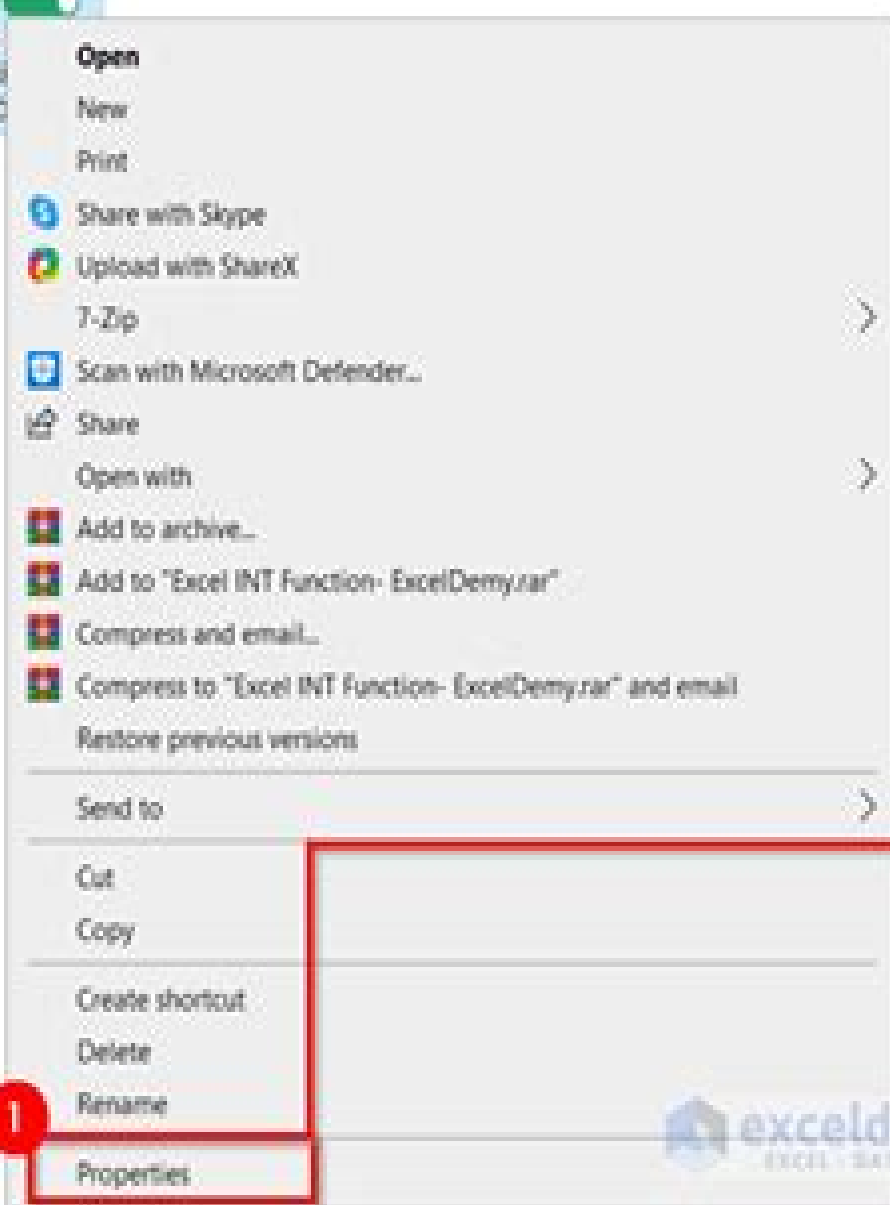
Open
New
Print
Share with Skype
Upload with ShareX
7-Zip
Scan with Microsoft Defender...
Share
Open with
Add to archive...
Add to "Excel INT Function- ExcelDemy.rar"
Compress and email...
Compress to "Excel INT Function- ExcelDemy.rar" and email
Restore previous versions
Send to
Cut
Copy
Create shortcut
Delete
Rename
1
Properties
exceld
EXCEL · DA